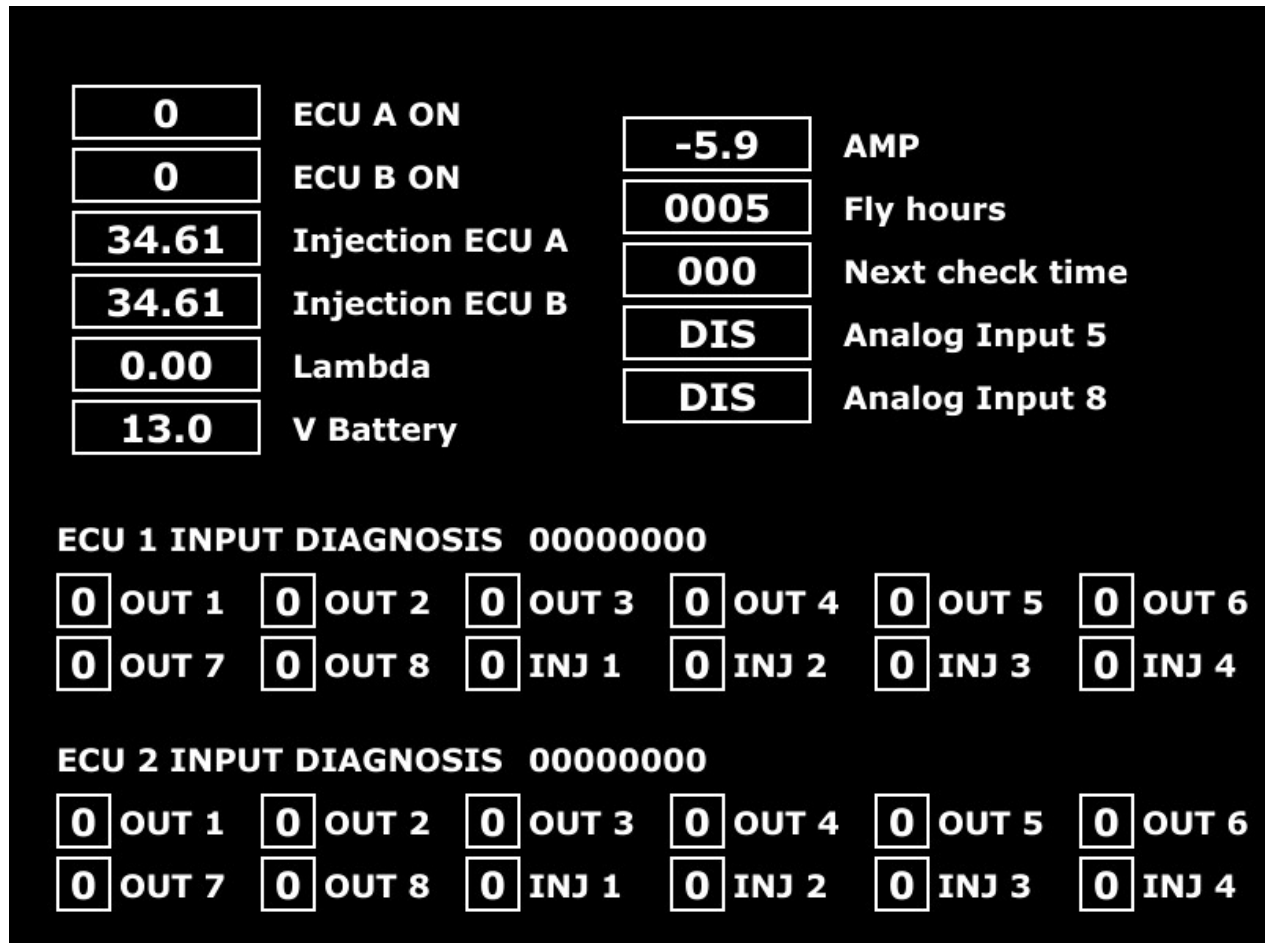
0 ECU A ON
0 ECU B ON
34.61 Injection ECU A
34.61 Injection ECU B
0.00 Lambda
13.0 V Battery

-5.9 AMP
0005 Fly hours
000 Next check time
DIS Analog Input 5
DIS Analog Input 8

ECU 1 INPUT DIAGNOSIS 00000000
0 OUT 1 0 OUT 2 0 OUT 3 0 OUT 4 0 OUT 5 0 OUT 6
0 OUT 7 0 OUT 8 0 INJ 1 0 INJ 2 0 INJ 3 0 INJ 4

ECU 2 INPUT DIAGNOSIS 00000000
0 OUT 1 0 OUT 2 0 OUT 3 0 OUT 4 0 OUT 5 0 OUT 6
0 OUT 7 0 OUT 8 0 INJ 1 0 INJ 2 0 INJ 3 0 INJ 4